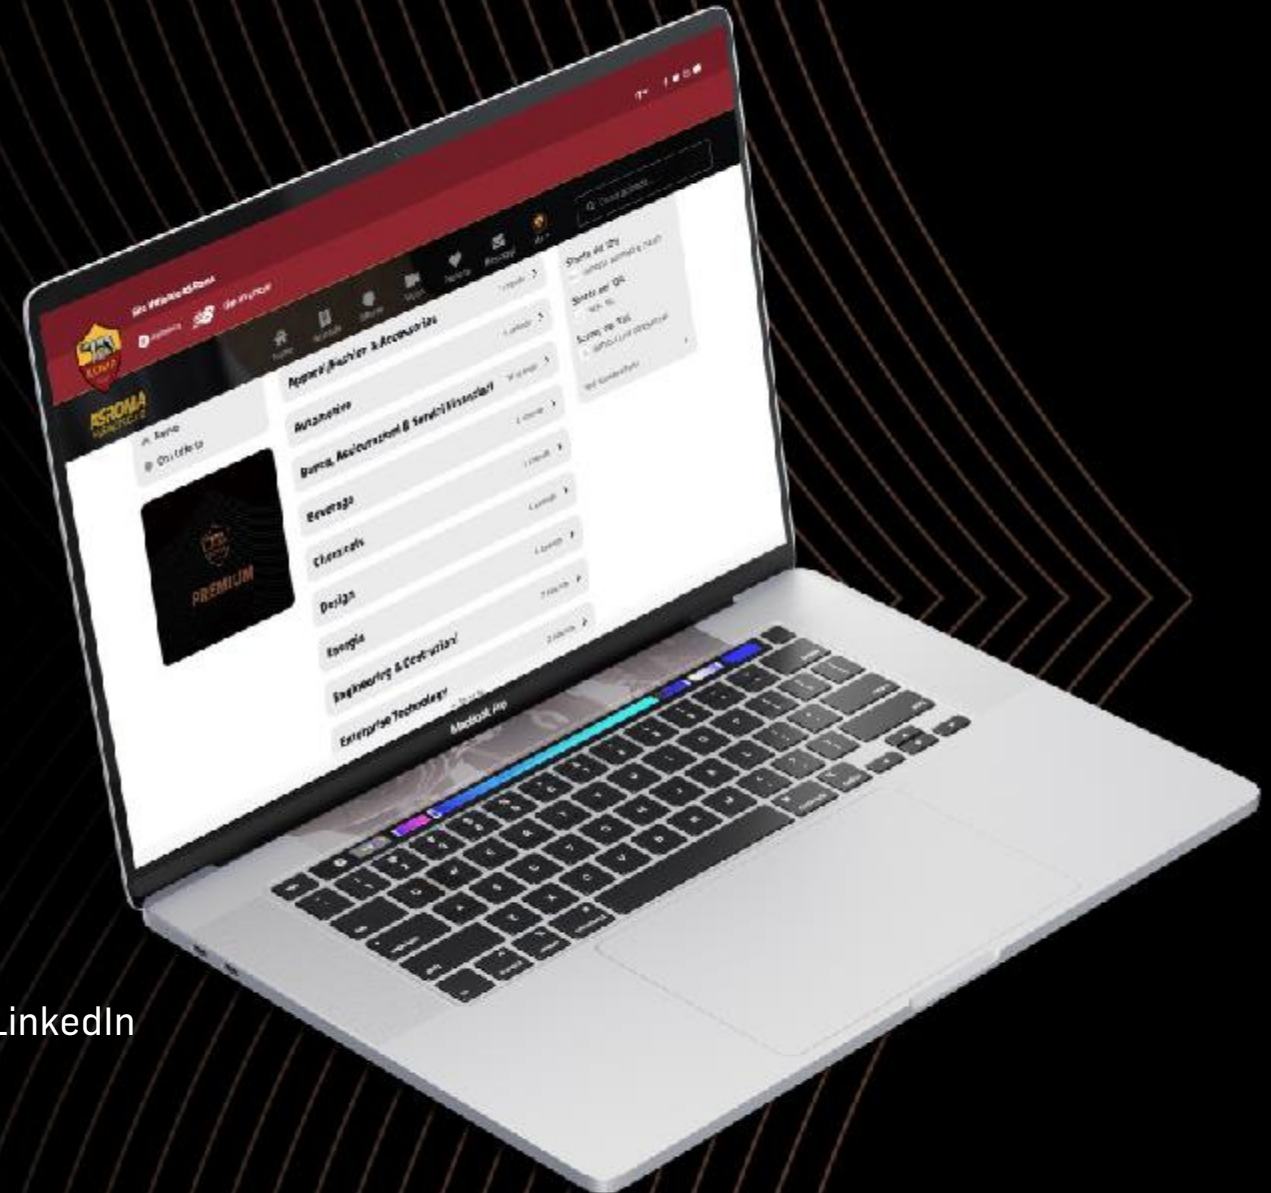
ASROMA

PREMIUM

Apparel, Fashion & Accessories

Automotive

Banca, Assicurazioni & Servizi Finanziari

Beverage

Chemicals

Design

Energia

Engineering & Costruzioni

Enterprise Technology

MacBook Pro

LinkedIn